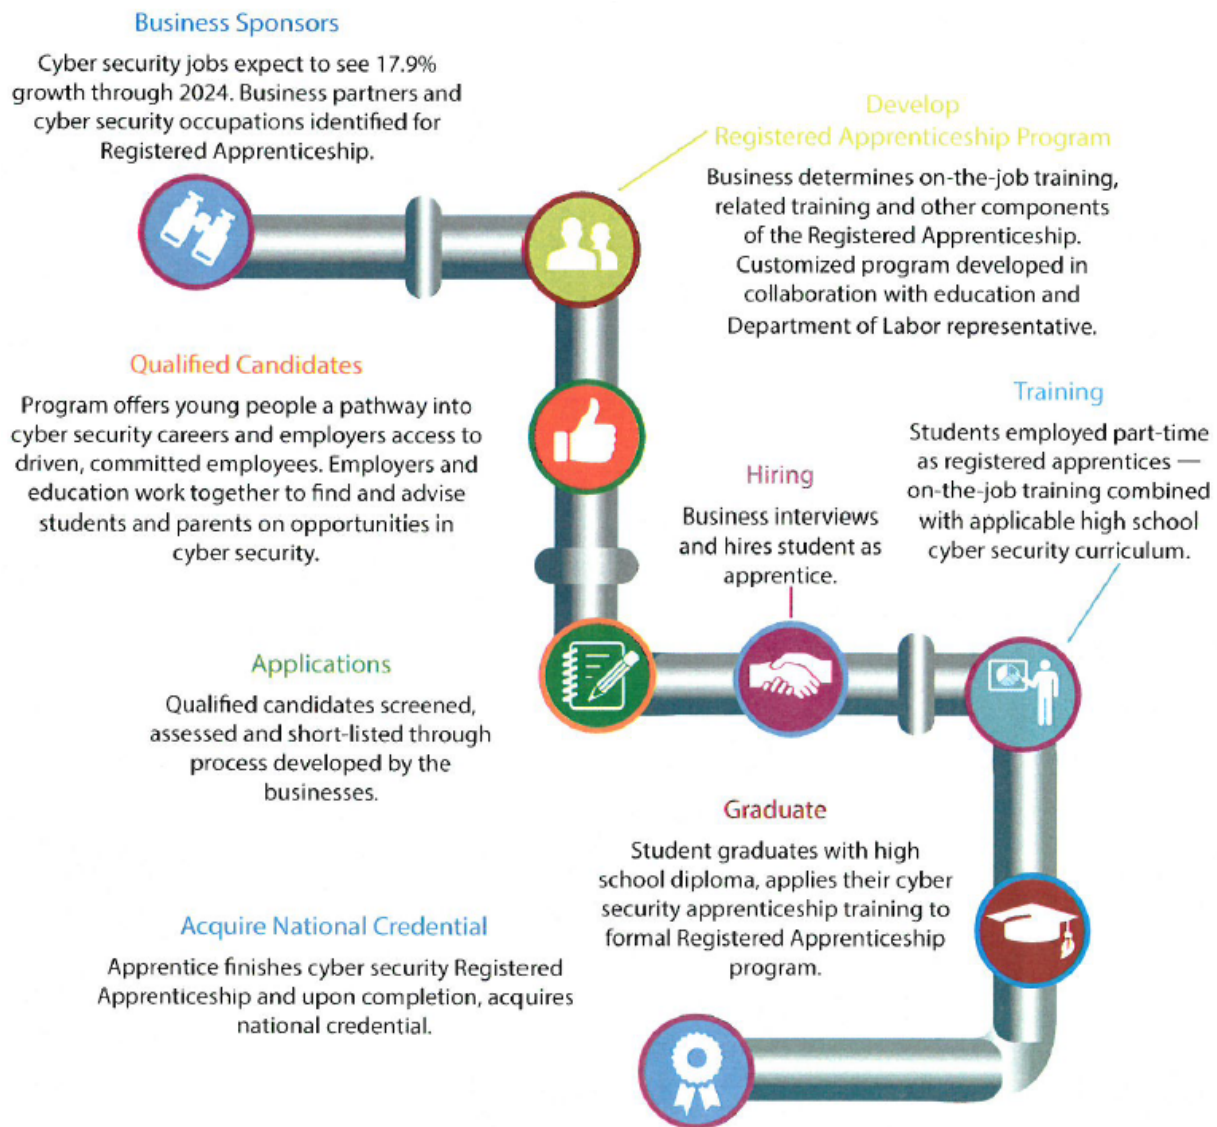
Business Sponsors

Cyber security jobs expect to see 17.9% growth through 2024. Business partners and cyber security occupations identified for Registered Apprenticeship.

Develop
Registered Apprenticeship Program

Business determines on-the-job training, related training and other components of the Registered Apprenticeship. Customized program developed in collaboration with education and Department of Labor representative.

Qualified Candidates

Program offers young people a pathway into cyber security careers and employers access to driven, committed employees. Employers and education work together to find and advise students and parents on opportunities in cyber security.

Training

Students employed part-time as registered apprentices — on-the-job training combined with applicable high school cyber security curriculum.

Hiring

Business interviews and hires student as apprentice.

Applications

Qualified candidates screened, assessed and short-listed through process developed by the businesses.

Graduate

Student graduates with high school diploma, applies their cyber security apprenticeship training to formal Registered Apprenticeship program.

Acquire National Credential

Apprentice finishes cyber security Registered Apprenticeship and upon completion, acquires national credential.